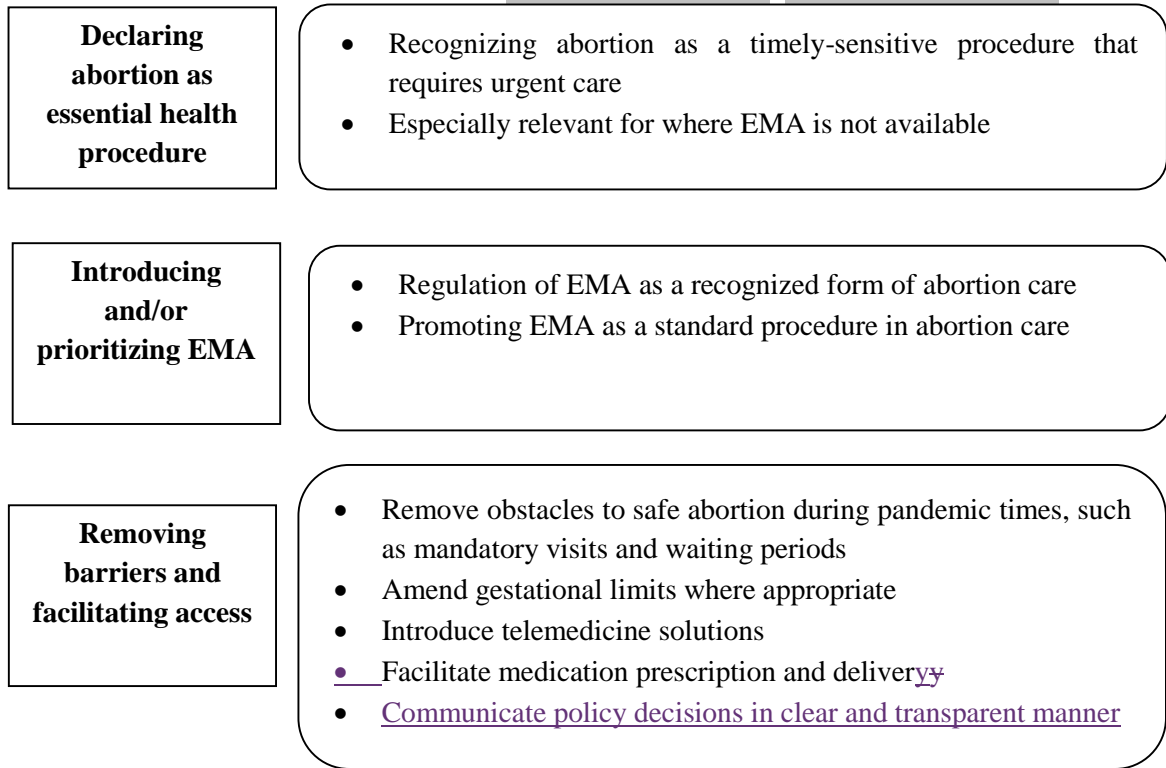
Declaring abortion as essential health procedure

- Recognizing abortion as a timely-sensitive procedure that requires urgent care
- Especially relevant for where EMA is not available

Introducing and/or prioritizing EMA

- Regulation of EMA as a recognized form of abortion care
- Promoting EMA as a standard procedure in abortion care

Removing barriers and facilitating access

- Remove obstacles to safe abortion during pandemic times, such as mandatory visits and waiting periods
- Amend gestational limits where appropriate
- Introduce telemedicine solutions
- Facilitate medication prescription and deliveryy
- Communicate policy decisions in clear and transparent manner